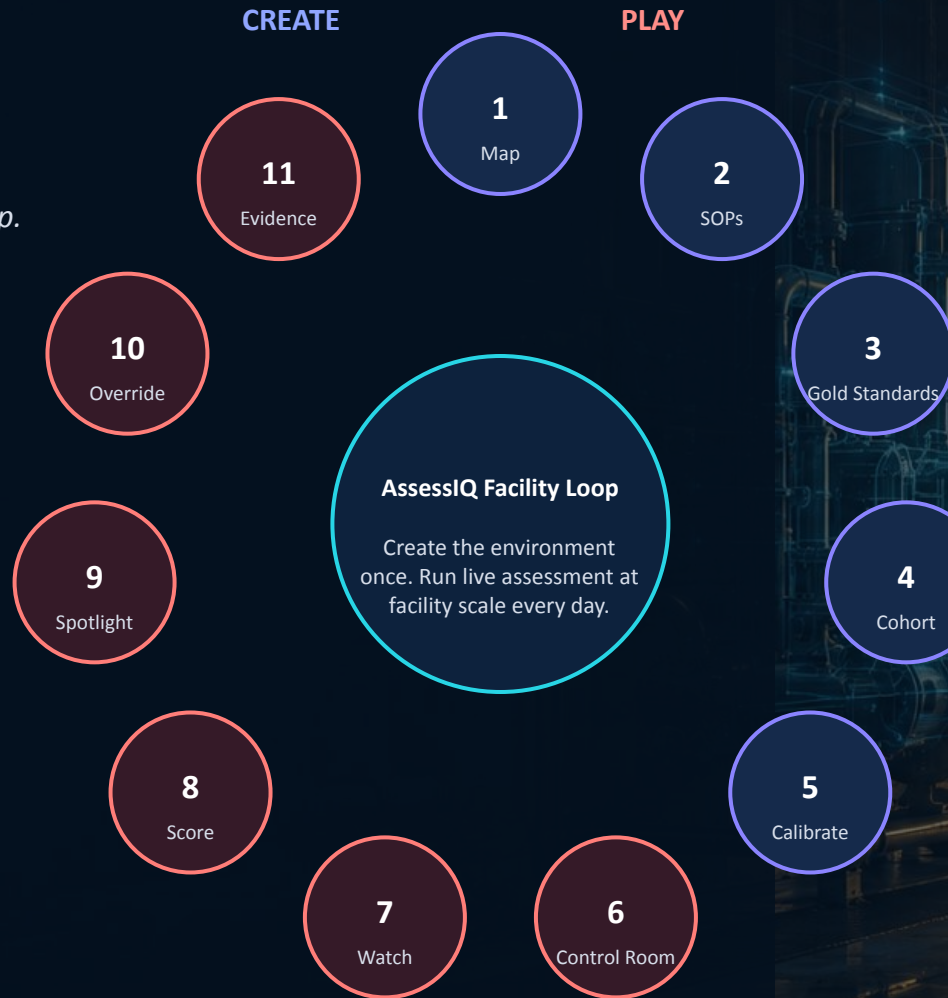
CREATE

PLAY

p.

1
Map

2
SOPs

3
Gold Standards

4
Cohort

5
Calibrate

6
Control Room

7
Watch

8
Score

9
Spotlight

10
Override

11
Evidence

AssessIQ Facility Loop

Create the environment once. Run live assessment at facility scale every day.